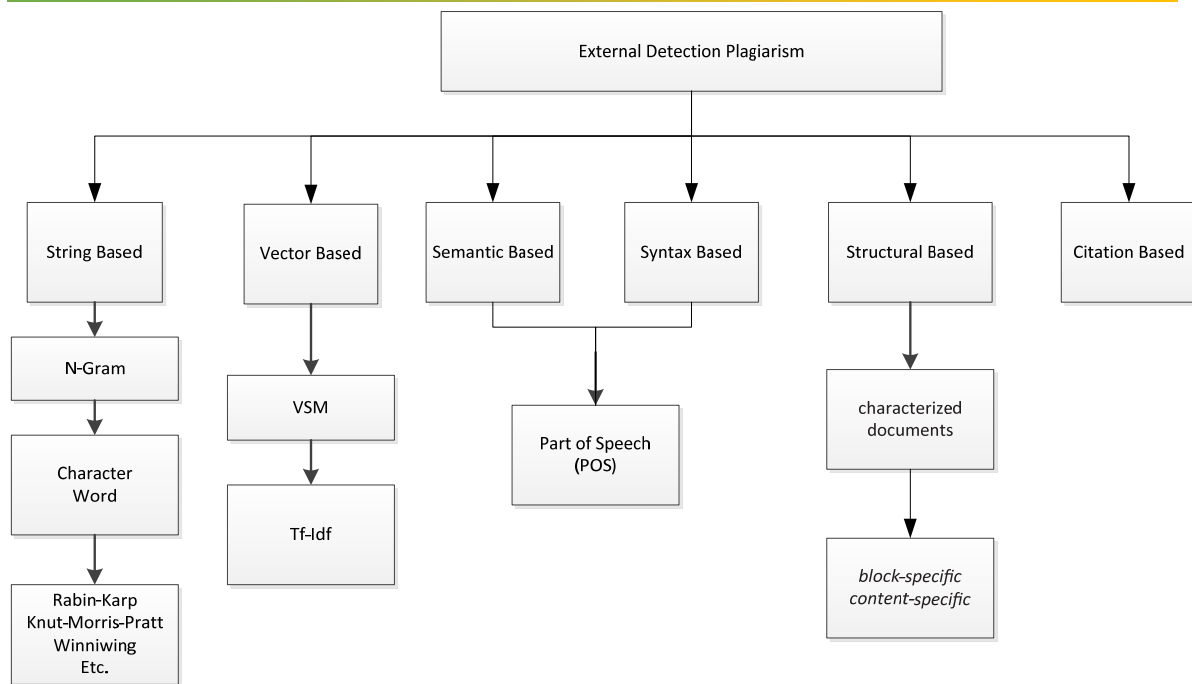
External Detection Plagiarism

String Based

N-Gram

Character
Word

Rabin-Karp
Knut-Morris-Pratt
Winniwing
Etc.

Vector Based

VSM

Tf-Idf

Semantic Based

Syntax Based

Part of Speech
(POS)

Structural Based

characterized
documents

block-specific
content-specific

Citation Based